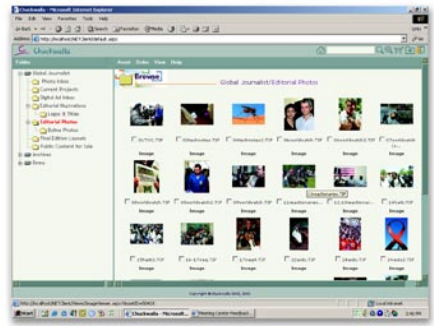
Chuckwalla - Microsoft Internet Explorer

File Edit View Favorites Tools Help

Search Favorites Media

Address http://localhost/chk/default.aspx

Chuckwalla

Folders

Global Journalist
Photo Index
Current Projects
Digital Ad Inbox
Editorial Illustrations
Logos & Titles
Editorial Photos
Online Photos
Final Edition Layouts
Public Content for Sale
Archives
Store

Asset Order View Help

Browse

Global Journalist/Editorial Photos

Image Image Image Image Image Image

Image Image Image Image Image Image

Copyright © Chuckwalla 2002

Local intranet

Start Chuckwalla - Microsoft ... Meeting Center Handout...